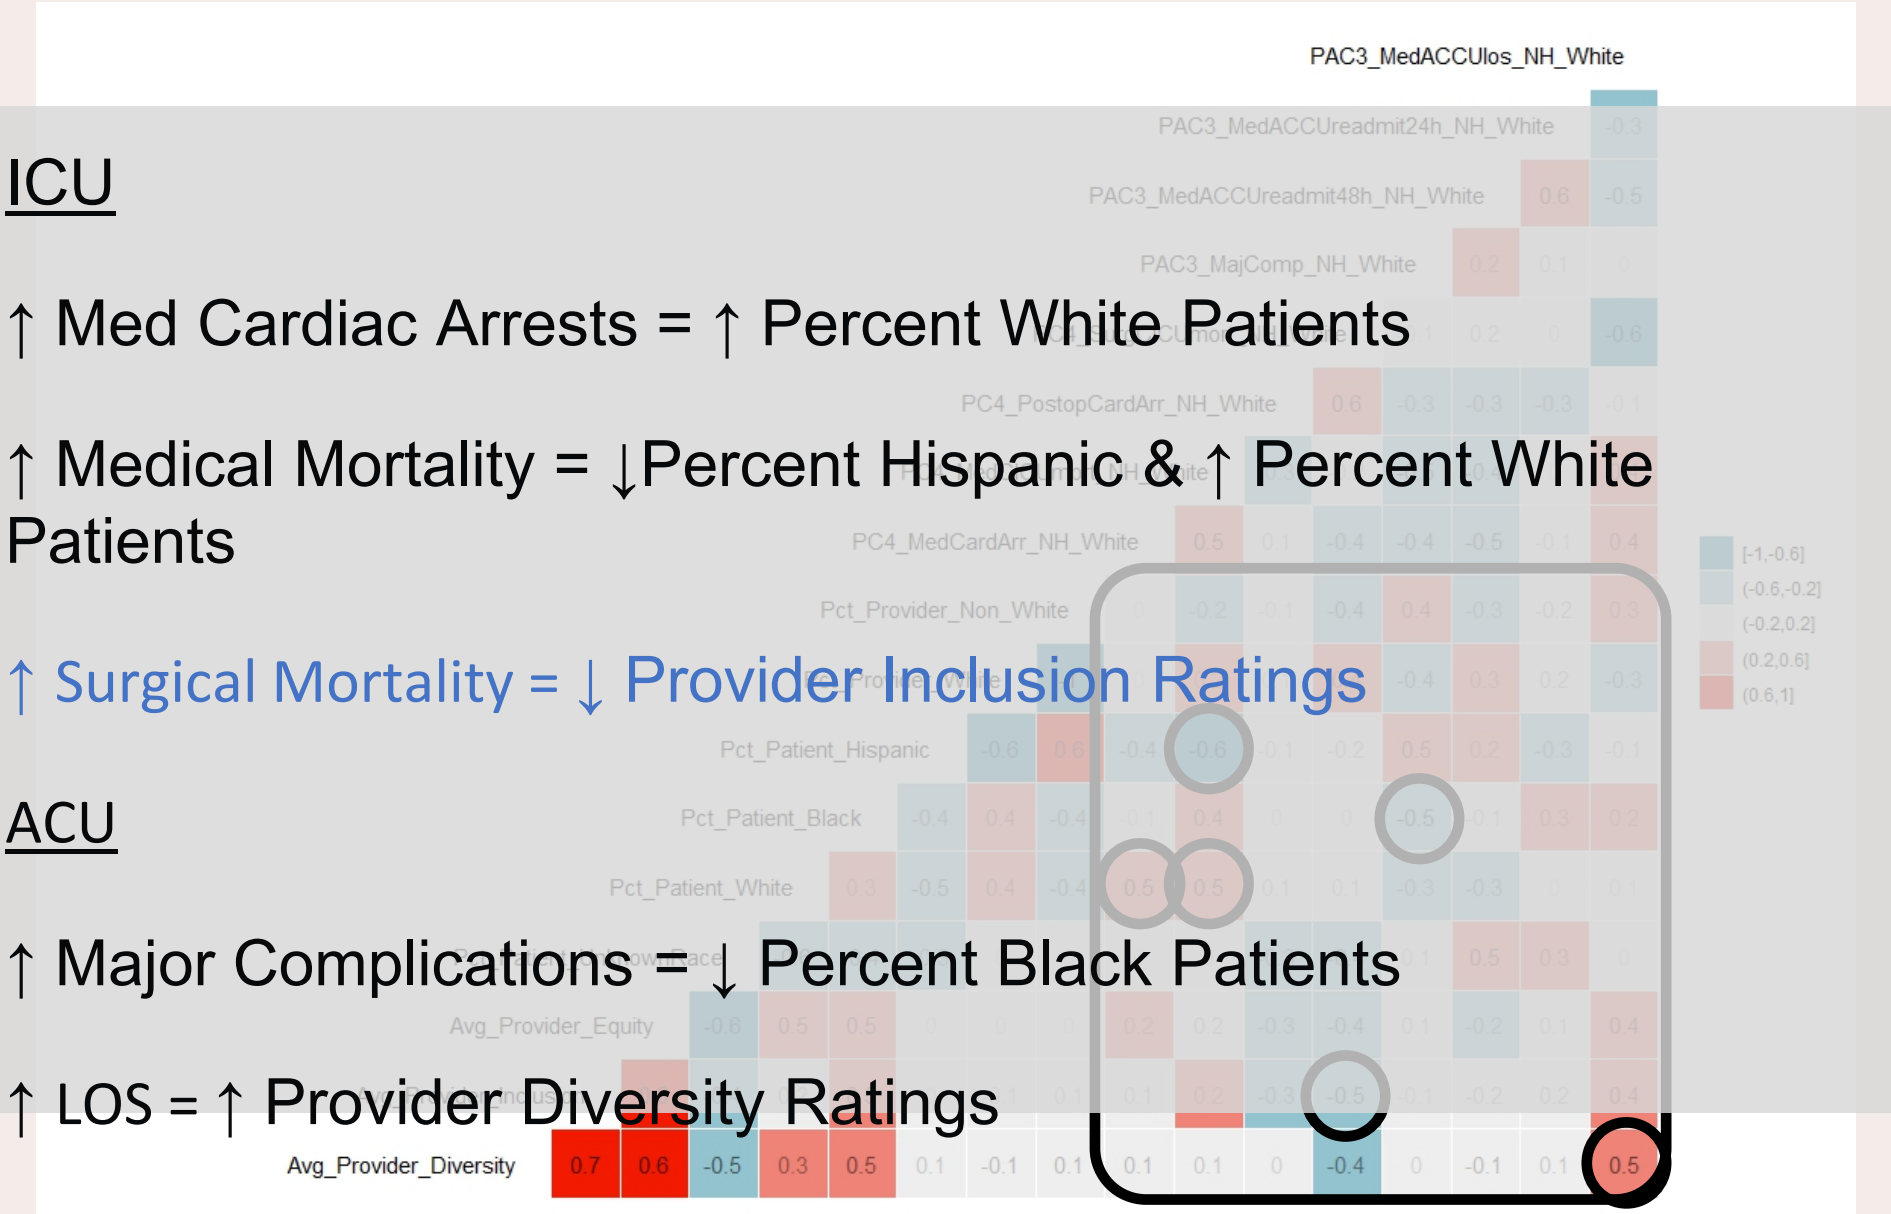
PAC3_MedACCUlos_NH_White

PAC3_MedACCUreadmit24h_NH_White -0.3

PAC3_MedACCUreadmit48h_NH_White 0.6 -0.5

PAC3_MajComp_NH_White 0.2 0.1 0

ICU

↑ Med Cardiac Arrests = ↑ Percent White Patients

0.2 0 -0.6

PC4_PostopCardArr_NH_White 0.6 -0.3 -0.3 -0.3 -0.1

↑ Medical Mortality = ↓Percent Hispanic & ↑ Percent White Patients

PC4_MedCardArr_NH_White 0.5 0.1 -0.4 -0.4 -0.5 -0.1 0.4

Pct_Provider_Non_White 0 -0.2 -0.1 -0.4 0.4 -0.3 -0.2 0.3

↑ Surgical Mortality = ↓ Provider Inclusion Ratings

-0.4 0.3 0.2 -0.3

Pct_Patient_Hispanic -0.6 0.6 -0.4 -0.6 -0.1 -0.2 0.5 0.2 -0.3 -0.1

Pct_Patient_Black -0.4 0.4 -0.4 -0.1 0.4 0 0 -0.5 0.1 0.3 0.2

ACU

Pct_Patient_White 0.3 -0.5 0.4 -0.4 0.5 0.5 0.1 0.1 -0.3 -0.3 0 0.1

↑ Major Complications = ↓ Percent Black Patients

0.1 0.5 0.3 0

Avg_Provider_Equity -0.6 0.5 0.5 0 0 0 0.2 0.2 -0.3 -0.4 0.1 -0.2 0.1 0.4

↑ LOS = ↑ Provider Diversity Ratings

0.1 0.1 0.2 -0.3 -0.5 0.1 -0.2 0.2 0.4

Avg_Provider_Diversity 0.7 0.6 -0.5 0.3 0.5 0.1 -0.1 0.1 0.1 0.1 0 -0.4 0 -0.1 0.1 0.5

[-1,-0.6]
(-0.6,-0.2]
(-0.2,0.2]
(0.2,0.6]
(0.6,1]